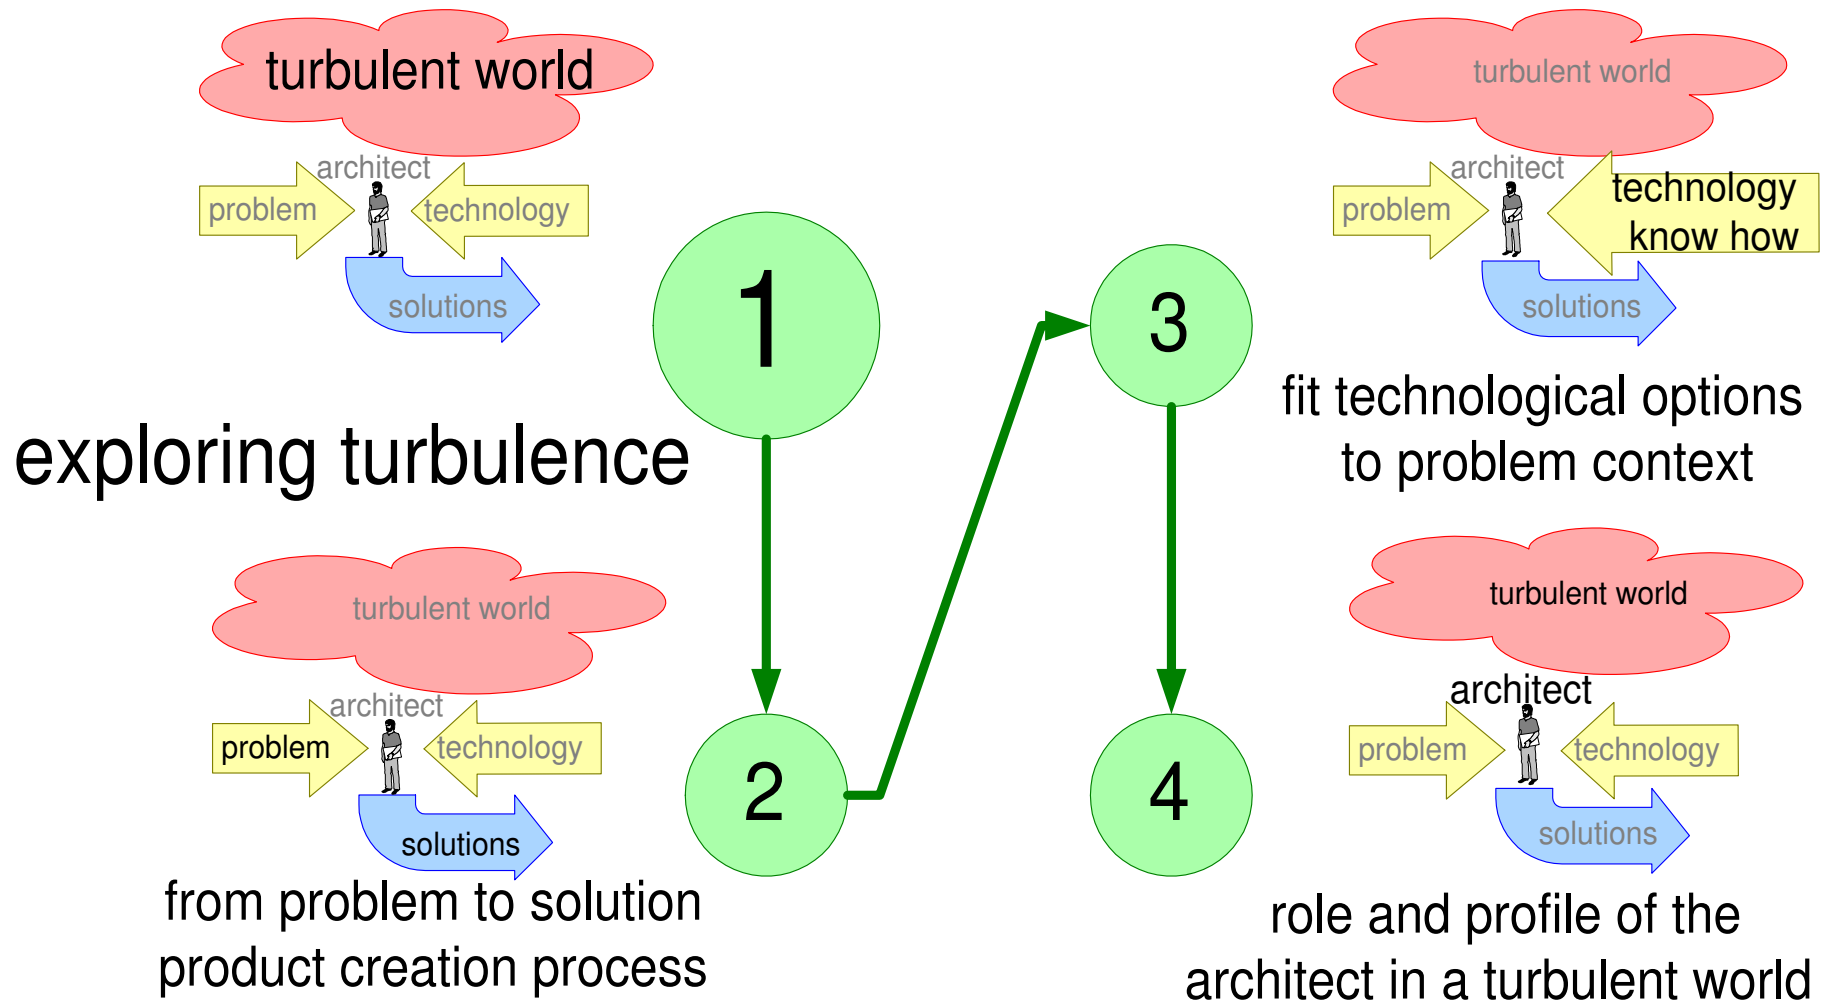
turbulent world

architect

problem

technology

solutions

exploring turbulence

1

turbulent world

architect

problem

technology

solutions

from problem to solution product creation process

2

3

4

turbulent world

architect

problem

technology know how

solutions

fit technological options to problem context

turbulent world

architect

problem

technology

solutions

role and profile of the architect in a turbulent world